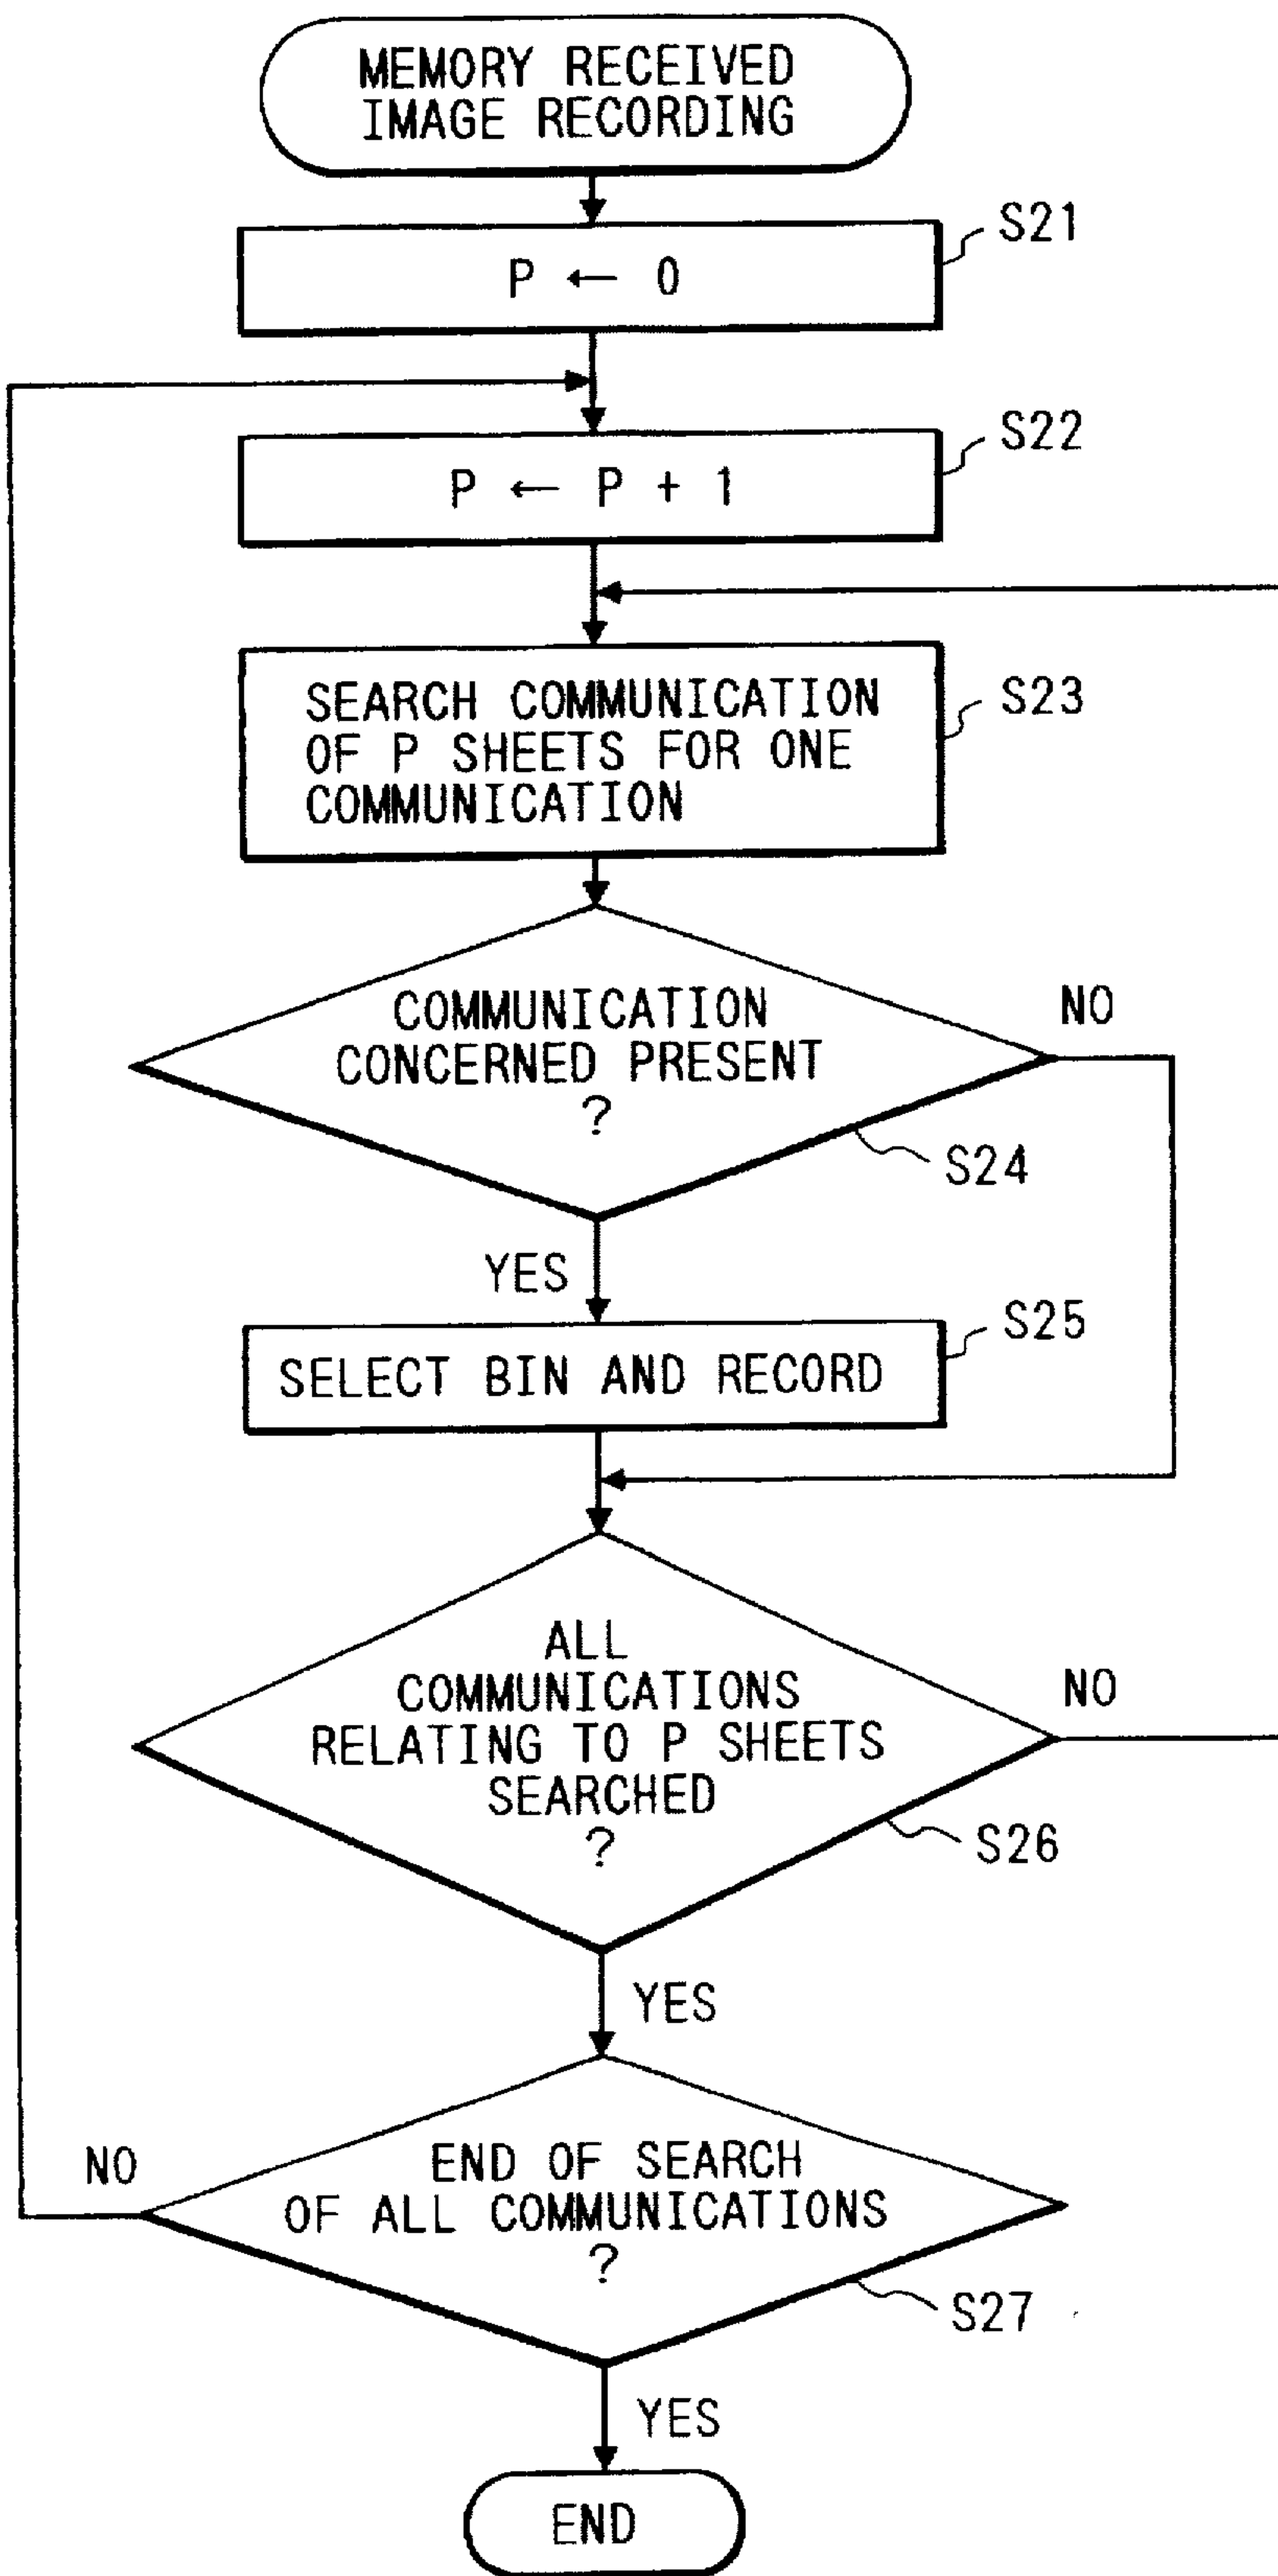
MEMORY RECEIVED IMAGE RECORDING

S21

$P \leftarrow 0$

S22

$P \leftarrow P + 1$

SEARCH COMMUNICATION OF P SHEETS FOR ONE COMMUNICATION

S23

COMMUNICATION CONCERNED PRESENT ?

NO

S24

YES

SELECT BIN AND RECORD

S25

ALL COMMUNICATIONS RELATING TO P SHEETS SEARCHED ?

NO

S26

YES

NO

END OF SEARCH OF ALL COMMUNICATIONS ?

S27

YES

END